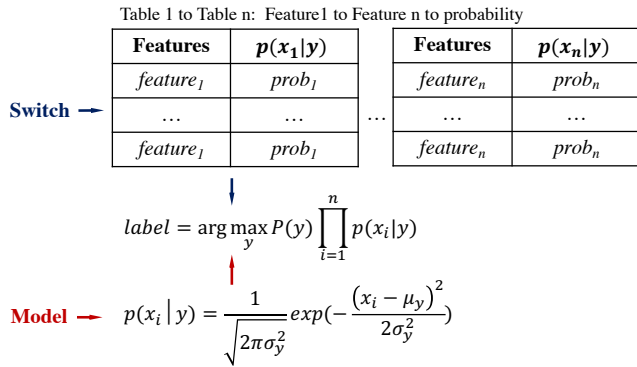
Table 1 to Table n: Feature1 to Feature n to probability

| Features | $p(x_1|y)$ |
|---|---|
| $feature_1$ | $prob_1$ |
| … | … |
| $feature_1$ | $prob_1$ |

…

| Features | $p(x_n|y)$ |
|---|---|
| $feature_n$ | $prob_n$ |
| … | … |
| $feature_n$ | $prob_n$ |

Switch

$label = \arg\max_{y} P(y) \prod_{i=1}^{n} p(x_i|y)$

Model

$p(x_i \mid y) = \frac{1}{\sqrt{2\pi\sigma_y^2}} exp(-\frac{(x_i - \mu_y)^2}{2\sigma_y^2})$